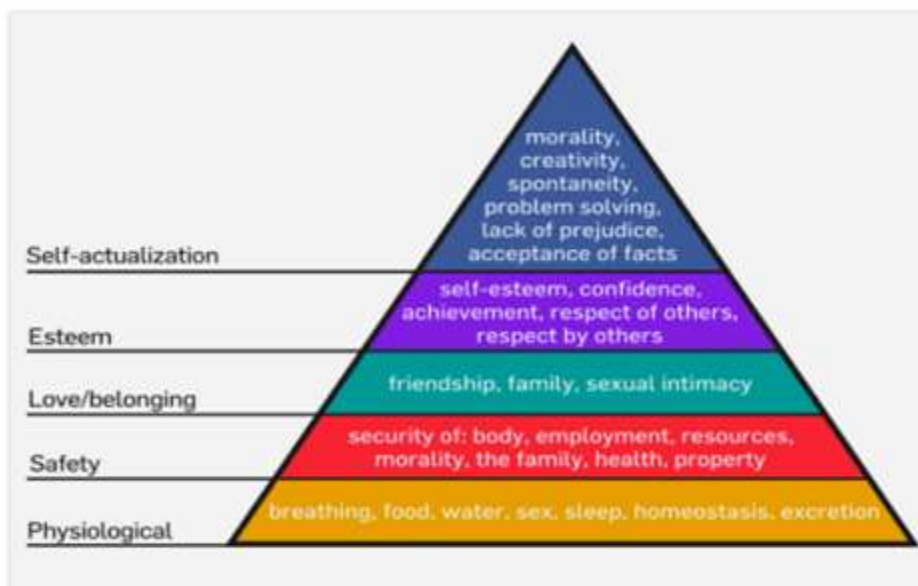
Self-actualization

morality, creativity, spontaneity, problem solving, lack of prejudice, acceptance of facts

Esteem

self-esteem, confidence, achievement, respect of others, respect by others

Love/belonging

friendship, family, sexual intimacy

Safety

security of: body, employment, resources, morality, the family, health, property

Physiological

breathing, food, water, sex, sleep, homeostasis, excretion